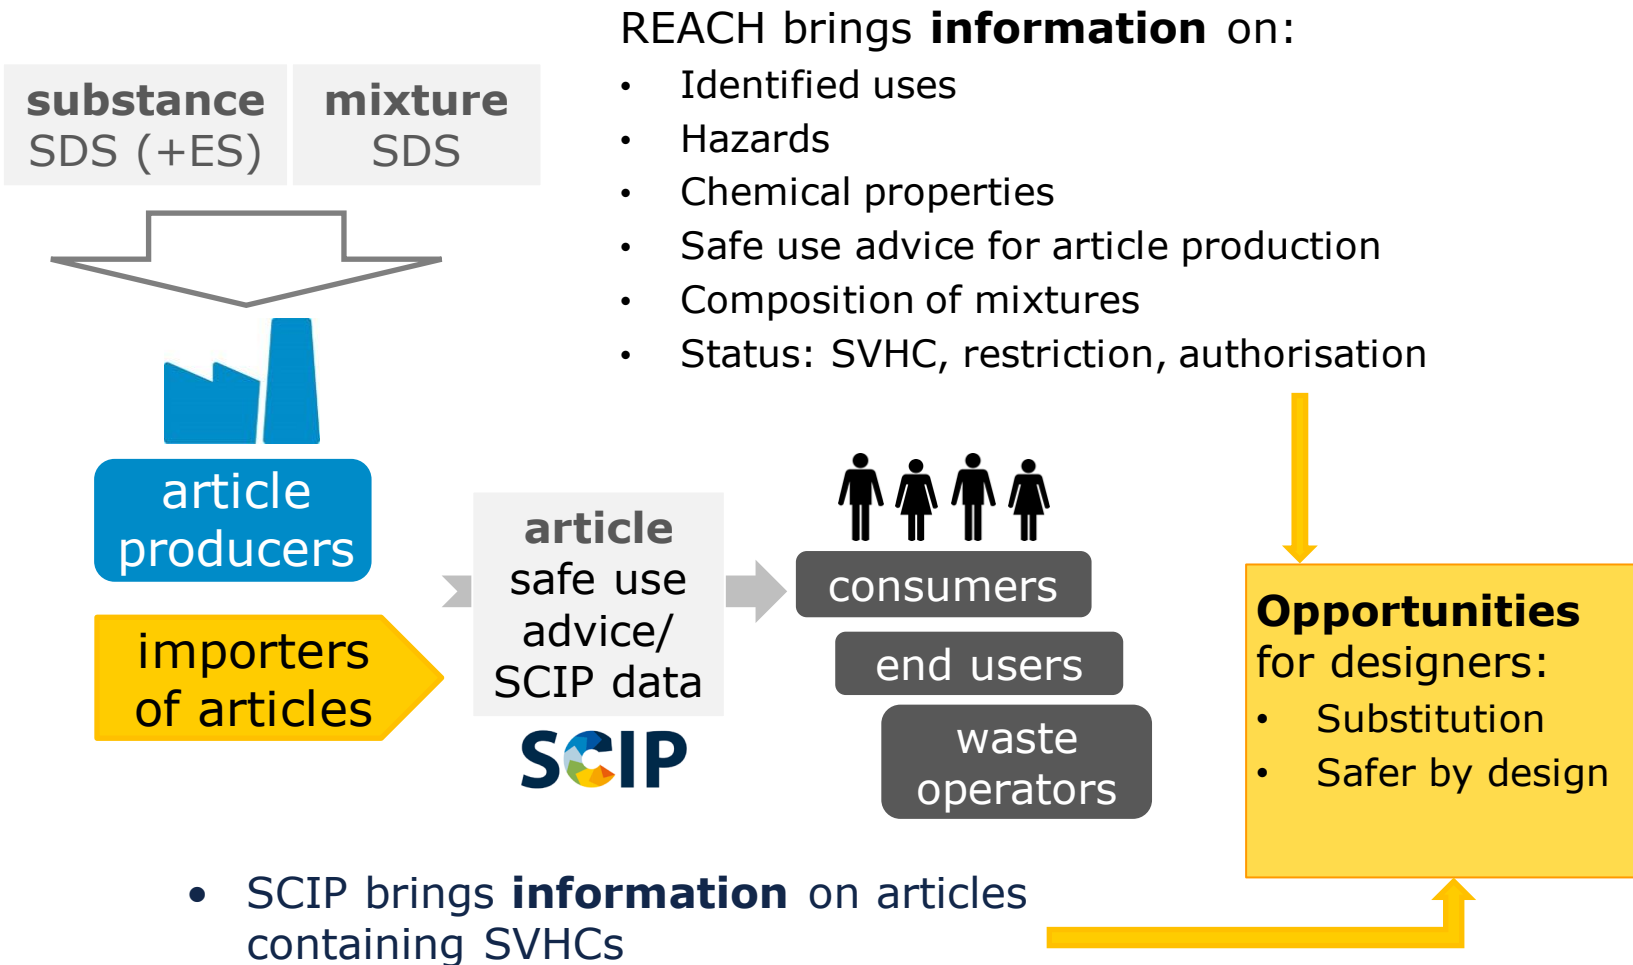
substance
SDS (+ES)

mixture
SDS

REACH brings **information** on:
- Identified uses
- Hazards
- Chemical properties
- Safe use advice for article production
- Composition of mixtures
- Status: SVHC, restriction, authorisation

article producers

importers of articles

article
safe use advice/
SCIP data

SCIP

consumers

end users

waste operators

**Opportunities**
for designers:
- Substitution
- Safer by design

- SCIP brings **information** on articles containing SVHCs